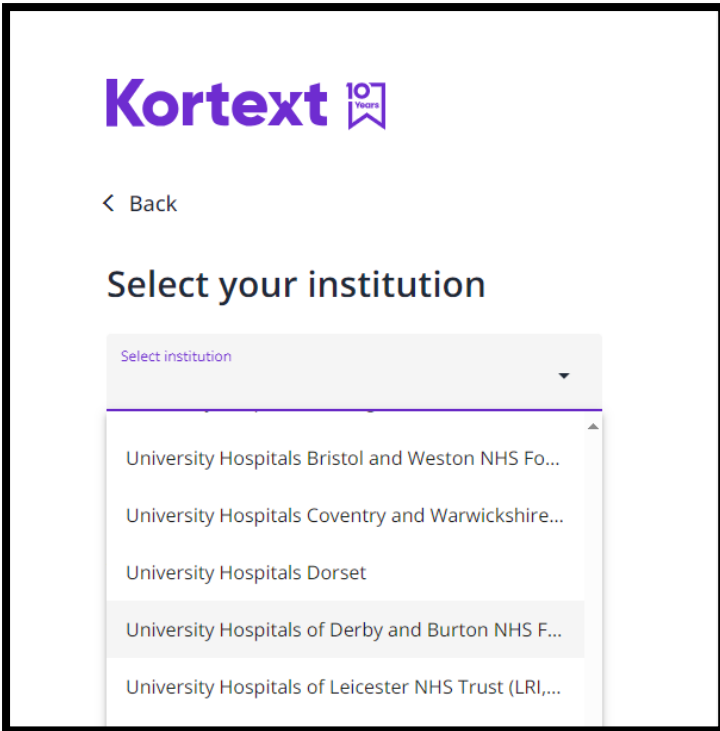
Kortext 10 Years

< Back

Select your institution

Select institution

University Hospitals Bristol and Weston NHS Fo...

University Hospitals Coventry and Warwickshire...

University Hospitals Dorset

University Hospitals of Derby and Burton NHS F...

University Hospitals of Leicester NHS Trust (LRI,...